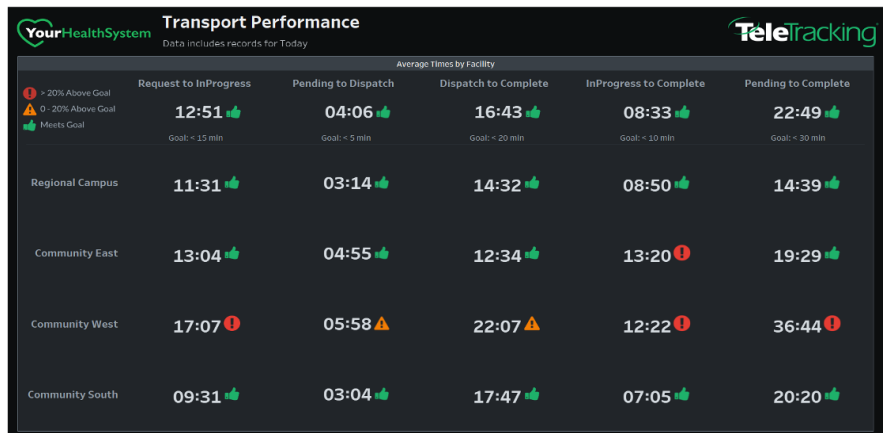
YourHealthSystem

Transport Performance

Data includes records for Today

TeleTracking

Average Times by Facility

> 20% Above Goal
0 - 20% Above Goal
Meets Goal

| | Request to InProgress | Pending to Dispatch | Dispatch to Complete | InProgress to Complete | Pending to Complete |
|---|---|---|---|---|---|
| | 12:51 | 04:06 | 16:43 | 08:33 | 22:49 |
| | Goal: < 15 min | Goal: < 5 min | Goal: < 20 min | Goal: < 10 min | Goal: < 30 min |
| Regional Campus | 11:31 | 03:14 | 14:32 | 08:50 | 14:39 |
| Community East | 13:04 | 04:55 | 12:34 | 13:20 | 19:29 |
| Community West | 17:07 | 05:58 | 22:07 | 12:22 | 36:44 |
| Community South | 09:31 | 03:04 | 17:47 | 07:05 | 20:20 |